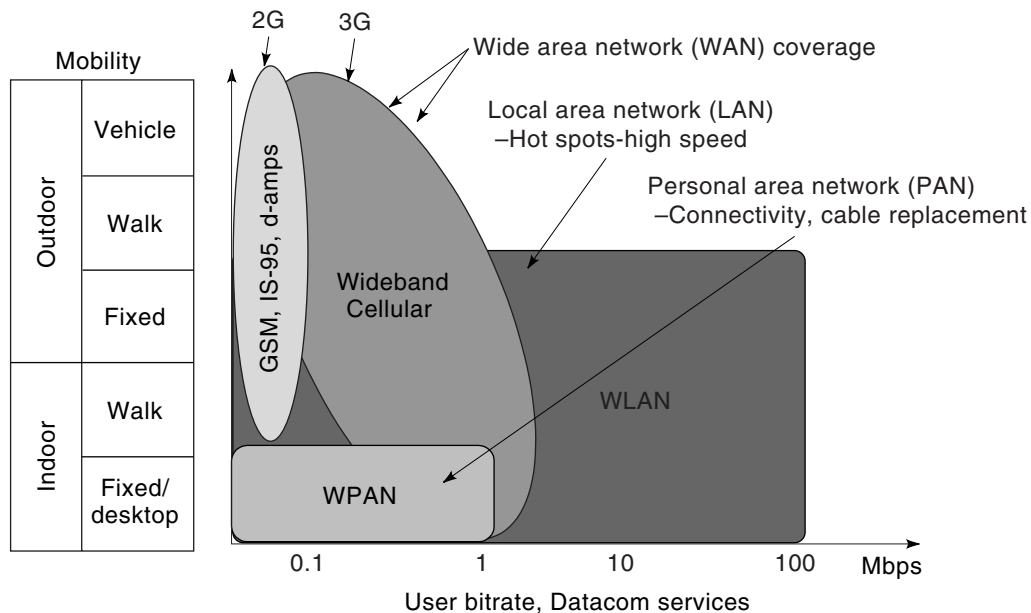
2G
3G
Wide area network (WAN) coverage

Mobility

Local area network (LAN)
–Hot spots-high speed

Personal area network (PAN)
–Connectivity, cable replacement

| Outdoor | Vehicle |
|---|---|
| | Walk |
| | Fixed |
| Indoor | Walk |
| | Fixed/ desktop |

GSM, IS-95, d-amps

Wideband Cellular

WLAN

WPAN

0.1
1
10
100
Mbps

User bitrate, Datacom services